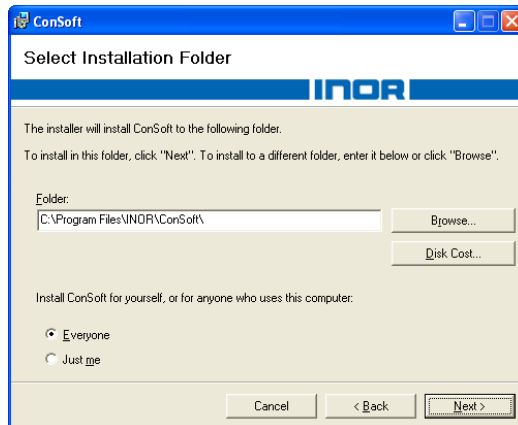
ConSoft

Select Installation Folder

INOR

The installer will install ConSoft to the following folder.

To install in this folder, click "Next". To install to a different folder, enter it below or click "Browse".

Folder:

C:\Program Files\INOR\ConSoft\

Browse...

Disk Cost...

Install ConSoft for yourself, or for anyone who uses this computer:

Everyone

Just me

Cancel

< Back

Next >